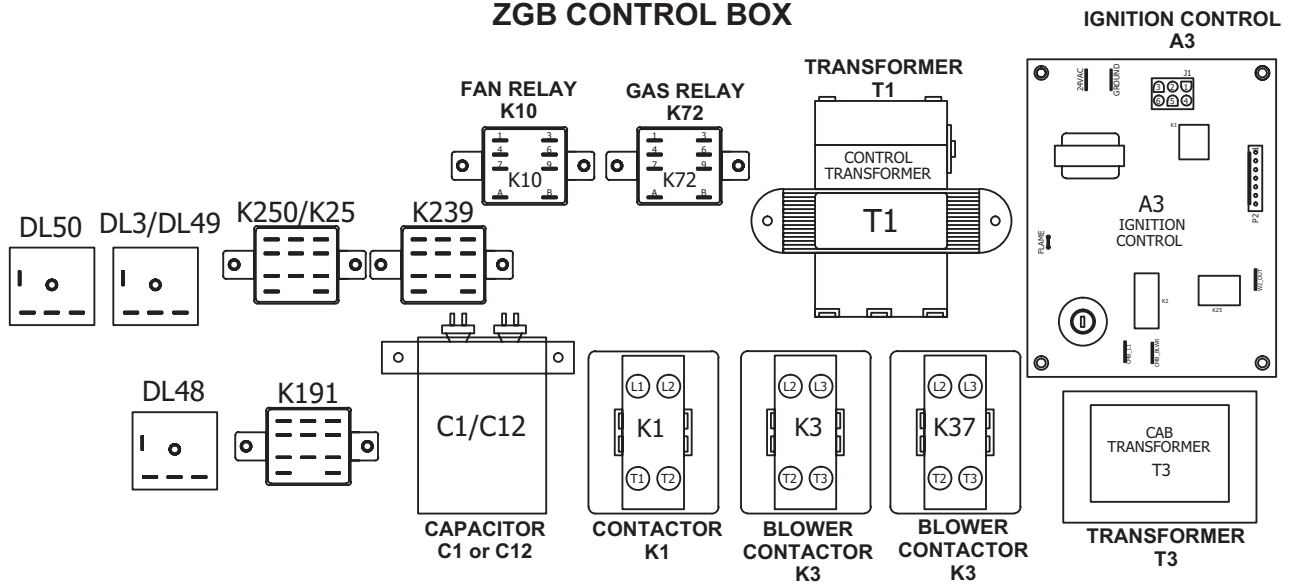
ZGB CONTROL BOX

IGNITION CONTROL
A3

FAN RELAY
K10

GAS RELAY
K72

TRANSFORMER
T1

1 3
4 6
7 9
A B
K10

1 3
4 6
7 9
A B
K72

CONTROL
TRANSFORMER

T1

24VAC
GROUND
J1
3 2 1
6 5 4
K1
P2
A3
IGNITION
CONTROL
FLAME
K2
K25
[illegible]
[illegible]
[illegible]

DL50

DL3/DL49

K250/K25

K239

DL48

K191

C1/C12

L1 L2
K1
T1 T2

L2 L3
K3
T2 T3

L2 L3
K37
T2 T3

CAB
TRANSFORMER
T3

CAPACITOR
C1 or C12

CONTACTOR
K1

BLOWER
CONTACTOR
K3

BLOWER
CONTACTOR
K3

TRANSFORMER
T3